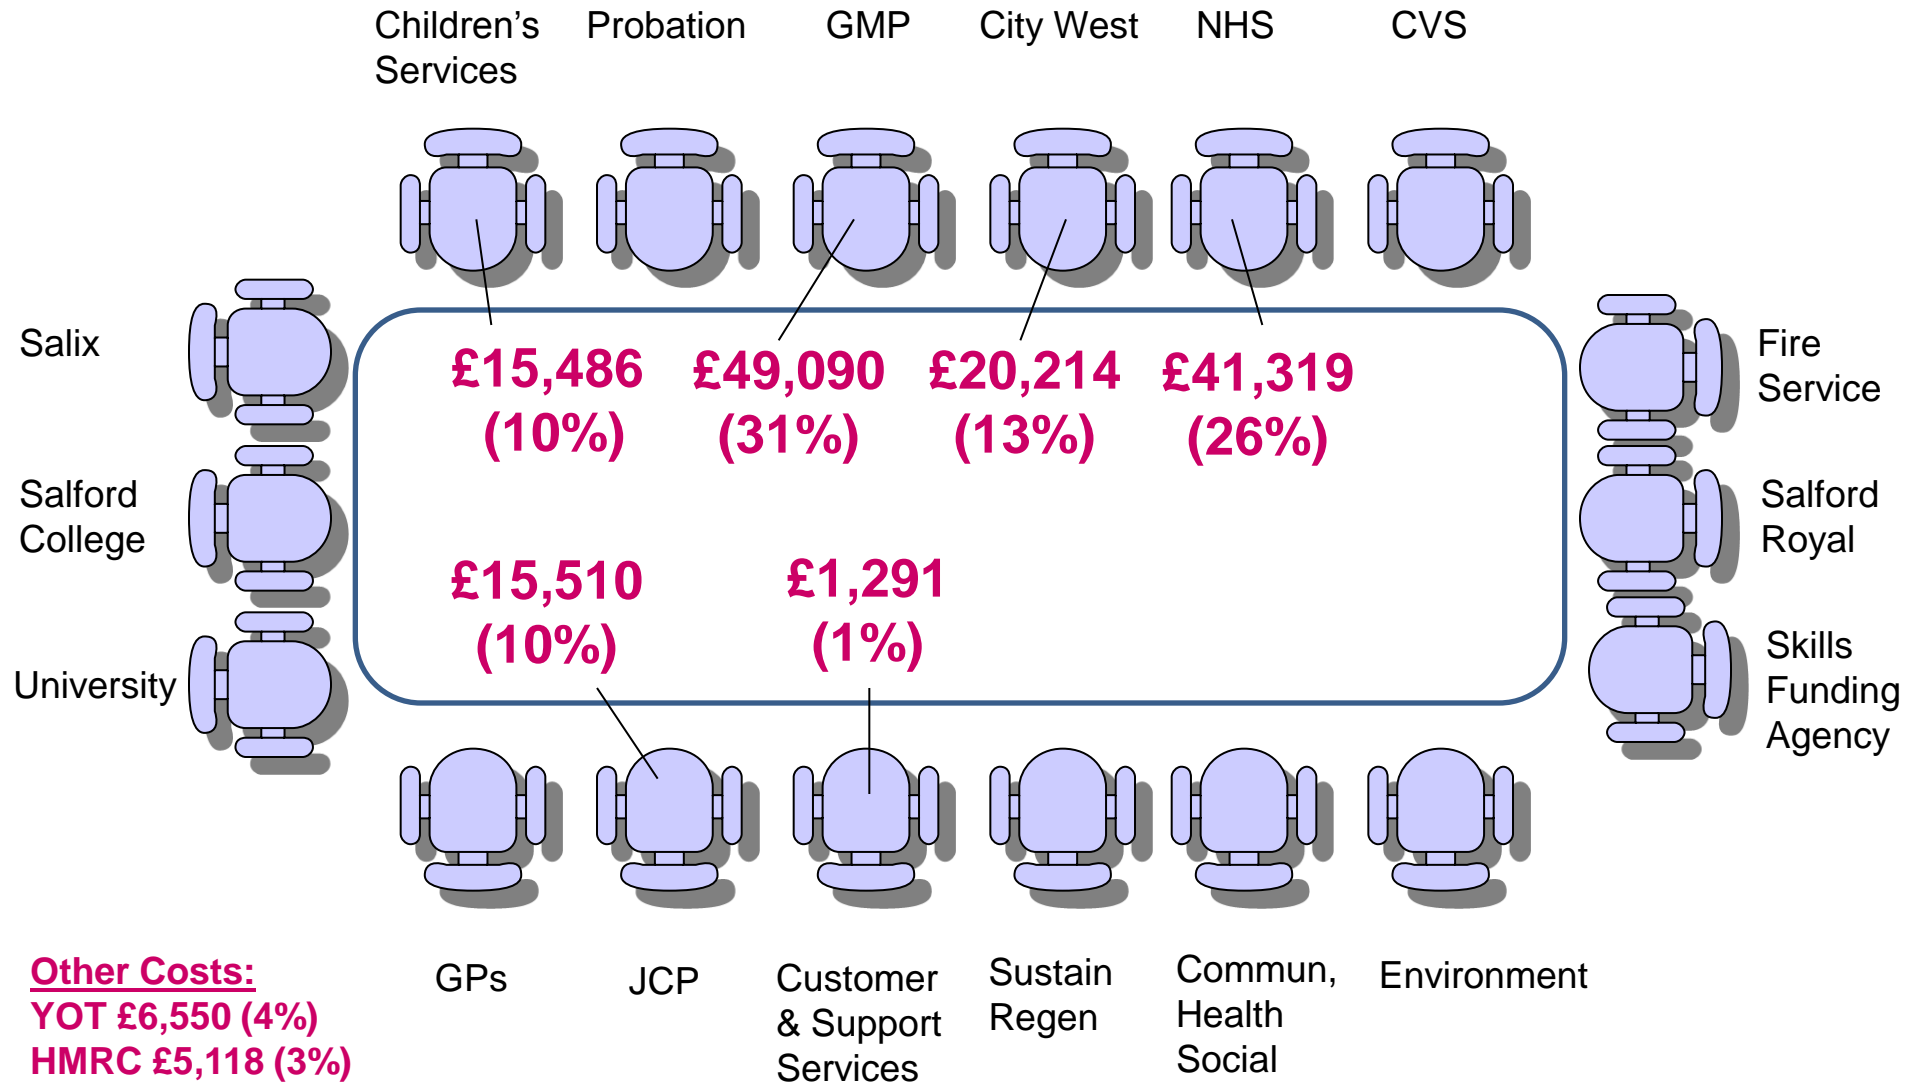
Children's Services

Probation

GMP

City West

NHS

CVS

Salix

Salford College

University

Fire Service

Salford Royal

Skills Funding Agency

£15,486 (10%)

£49,090 (31%)

£20,214 (13%)

£41,319 (26%)

£15,510 (10%)

£1,291 (1%)

GPs

JCP

Customer & Support Services

Sustain Regen

Commun, Health Social

Environment

Other Costs:
YOT £6,550 (4%)
HMRC £5,118 (3%)